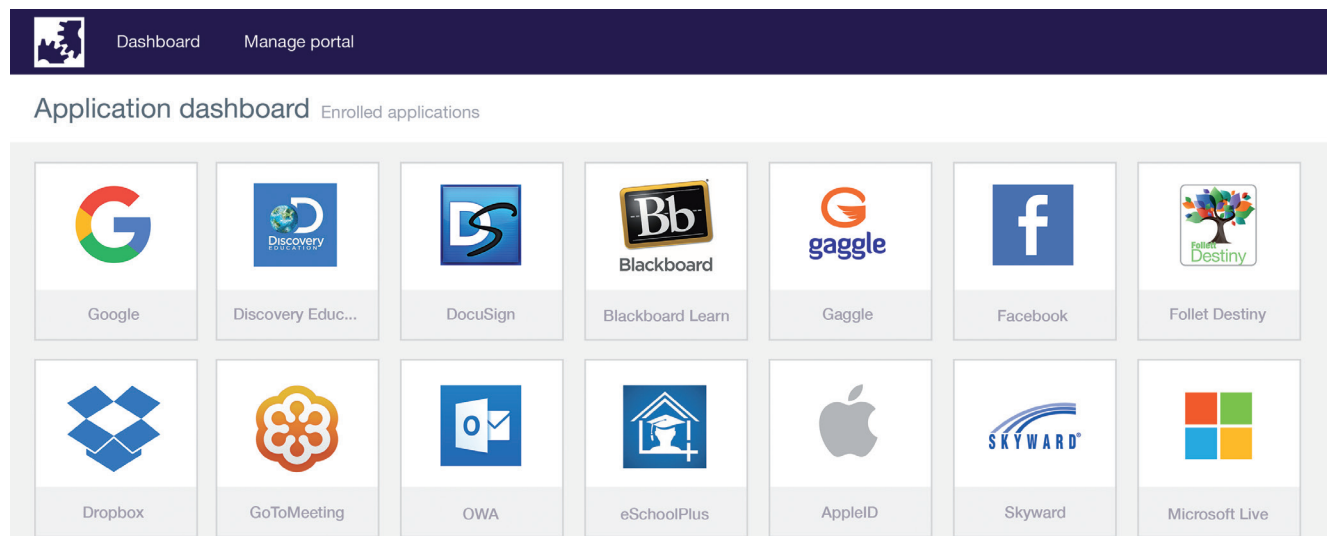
Dashboard Manage portal

Application dashboard Enrolled applications

Discovery EDUCATION

Bb Blackboard

gaggle

f

Follett Destiny

O

SKYWARD®

Google

Discovery Educ...

DocuSign

Blackboard Learn

Gaggle

Facebook

Follet Destiny

Dropbox

GoToMeeting

OWA

eSchoolPlus

AppleID

Skyward

Microsoft Live